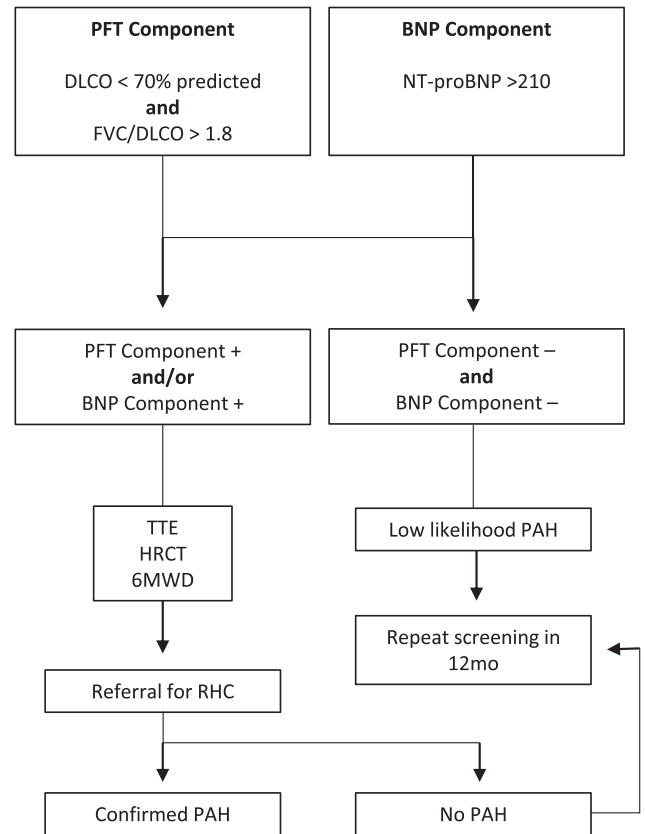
**PFT Component**

DLCO < 70% predicted
**and**
FVC/DLCO > 1.8

**BNP Component**

NT-proBNP >210

PFT Component +
**and/or**
BNP Component +

PFT Component –
**and**
BNP Component –

TTE
HRCT
6MWD

Low likelihood PAH

Repeat screening in 12mo

Referral for RHC

Confirmed PAH

No PAH